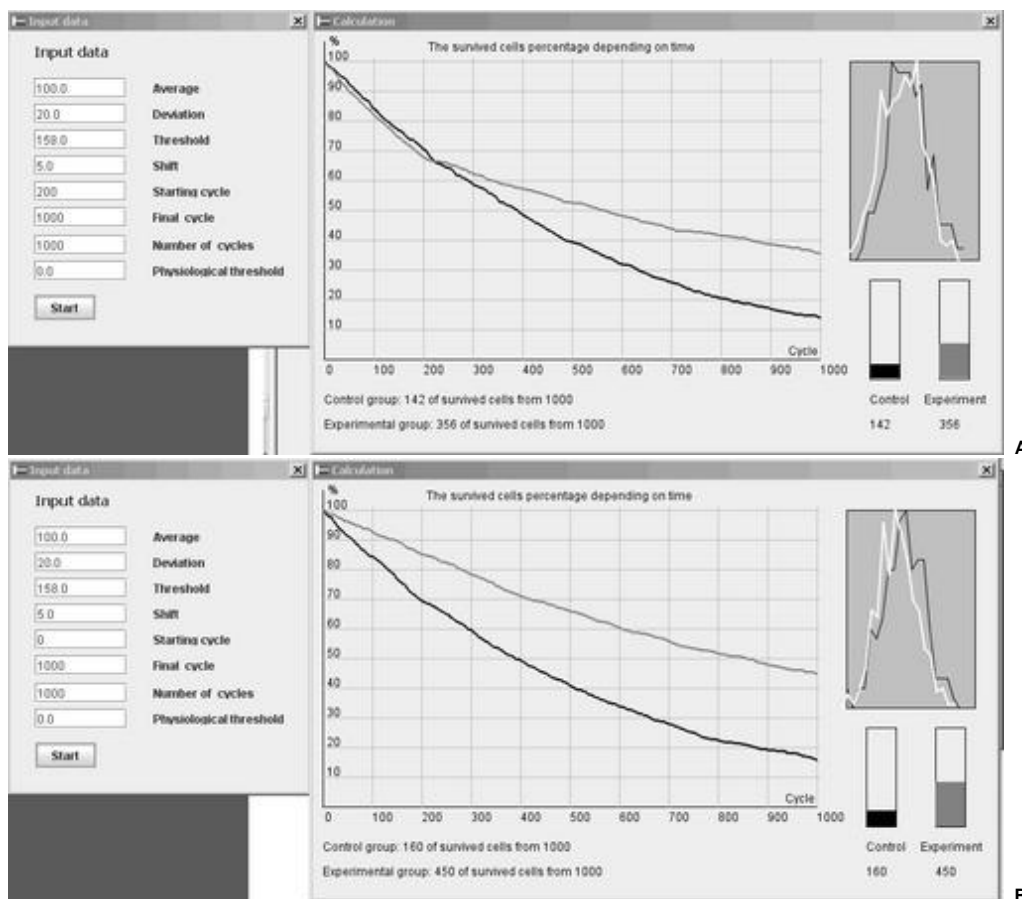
Input data

Input data

100.0 Average
20.0 Deviation
158.0 Threshold
5.0 Shift
200 Starting cycle
1000 Final cycle
1000 Number of cycles
0.0 Physiological threshold

Start

Calculation

The survived cells percentage depending on time

%
100
90
80
70
60
50
40
30
20
10

Cycle
0 100 200 300 400 500 600 700 800 900 1000

Control group: 142 of survived cells from 1000

Experimental group: 356 of survived cells from 1000

Control Experiment
142 356

A

Input data

Input data

100.0 Average
20.0 Deviation
158.0 Threshold
5.0 Shift
0 Starting cycle
1000 Final cycle
1000 Number of cycles
0.0 Physiological threshold

Start

Calculation

The survived cells percentage depending on time

%
100
90
80
70
60
50
40
30
20
10

Cycle
0 100 200 300 400 500 600 700 800 900 1000

Control group: 160 of survived cells from 1000

Experimental group: 450 of survived cells from 1000

Control Experiment
160 450

B